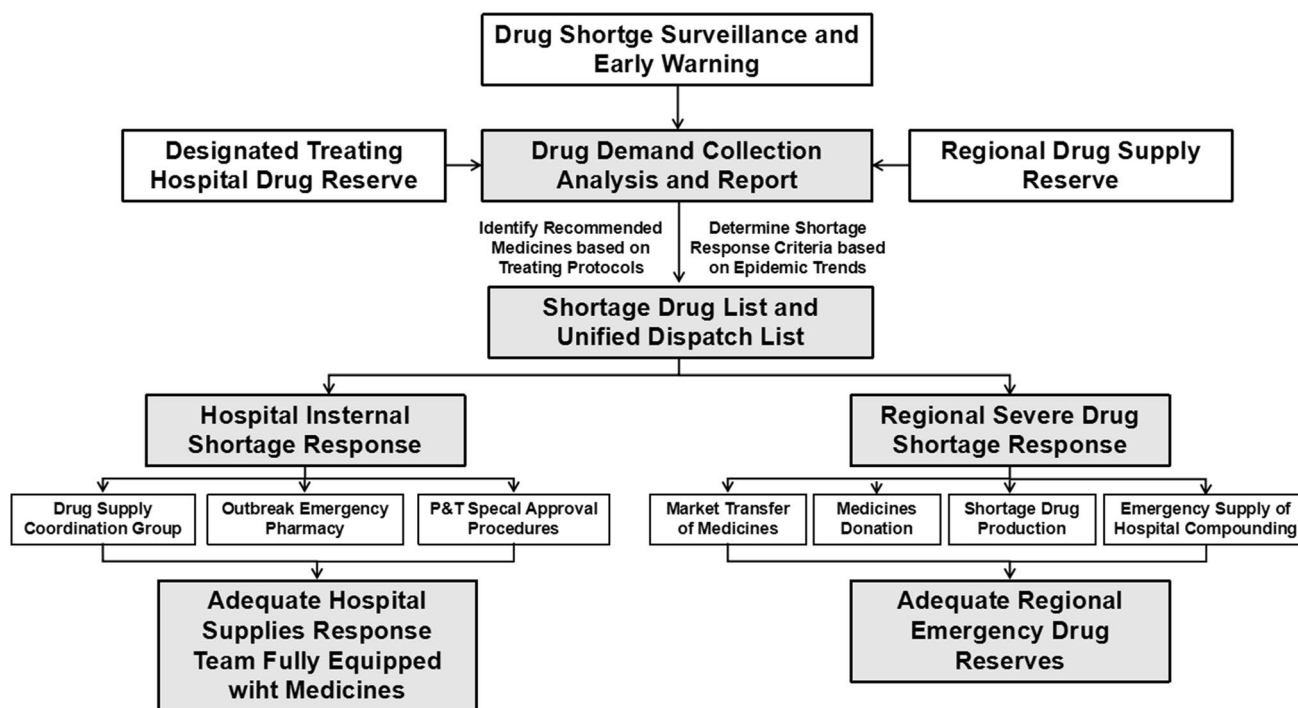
Drug Shortge Surveillance and Early Warning

Designated Treating Hospital Drug Reserve

Drug Demand Collection Analysis and Report

Regional Drug Supply Reserve

Identify Recommended Medicines based on Treating Protocols

Determine Shortage Response Criteria based on Epidemic Trends

Shortage Drug List and Unified Dispatch List

Hospital Insternal Shortage Response

Drug Supply Coordination Group

Outbreak Emergency Pharmacy

P&T Specal Approval Procedures

Adequate Hospital Supplies Response Team Fully Equipped wiht Medicines

Regional Severe Drug Shortage Response

Market Transfer of Medicines

Medicines Donation

Shortage Drug Production

Emergency Supply of Hospital Compounding

Adequate Regional Emergency Drug Reserves